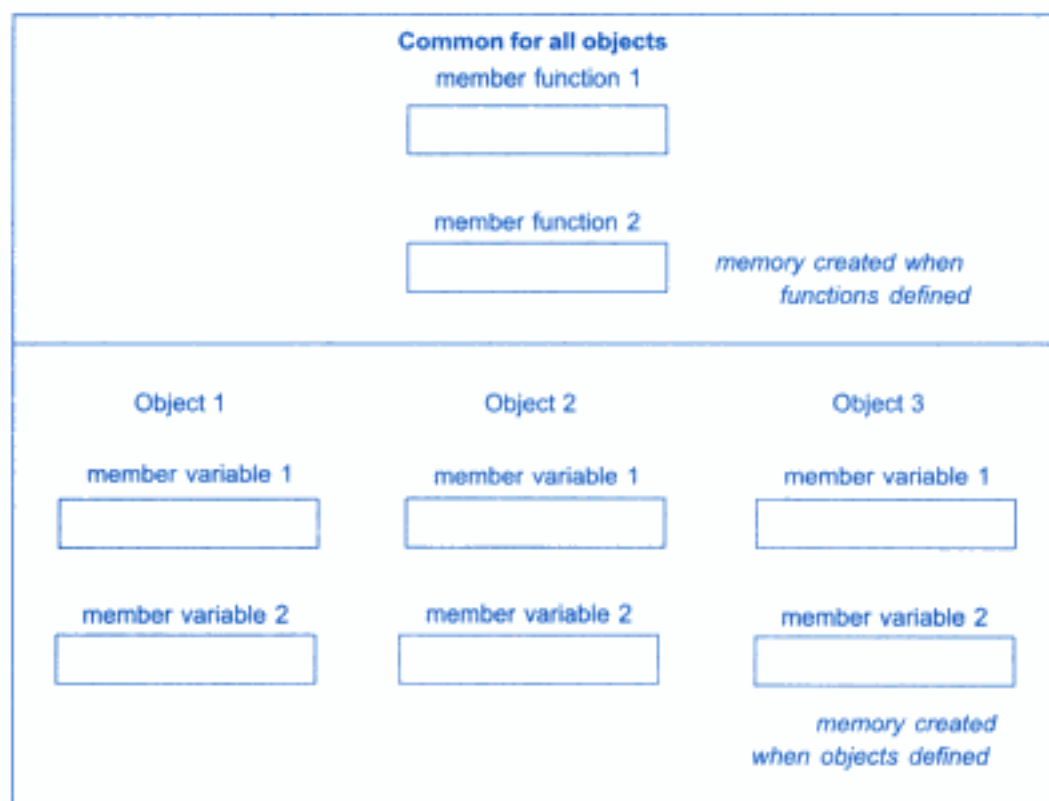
Common for all objects
member function 1

member function 2

memory created when functions defined

Object 1

member variable 1

member variable 2

Object 2

member variable 1

member variable 2

Object 3

member variable 1

member variable 2

memory created when objects defined